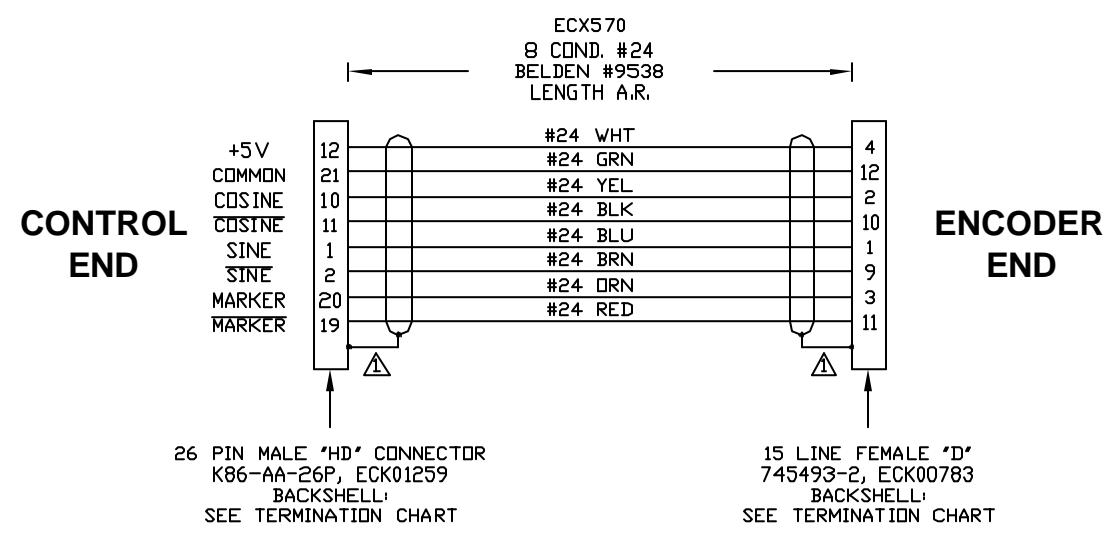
ECX570
8 COND. #24
BELDEN #9538
LENGTH A.R.

CONTROL END

| | | | |
|---|---|---|---|
| +5V | 12 | #24 WHT | 4 |
| COMMON | 21 | #24 GRN | 12 |
| COSINE | 10 | #24 YEL | 2 |
| $\overline{\text{COSINE}}$ | 11 | #24 BLK | 10 |
| SINE | 1 | #24 BLU | 1 |
| $\overline{\text{SINE}}$ | 2 | #24 BRN | 9 |
| MARKER | 20 | #24 ORN | 3 |
| $\overline{\text{MARKER}}$ | 19 | #24 RED | 11 |

ENCODER END

1

1

26 PIN MALE 'HD' CONNECTOR
K86-AA-26P, ECK01259
BACKSHELL:
SEE TERMINATION CHART

15 LINE FEMALE 'D'
745493-2, ECK00783
BACKSHELL:
SEE TERMINATION CHART